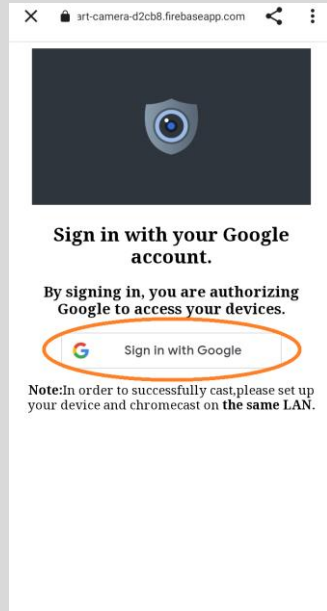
art-camera-d2cb8.firebaseapp.com

Sign in with your Google account.

By signing in, you are authorizing Google to access your devices.

G Sign in with Google

Note:In order to successfully cast,please set up your device and chromecast on the same LAN.